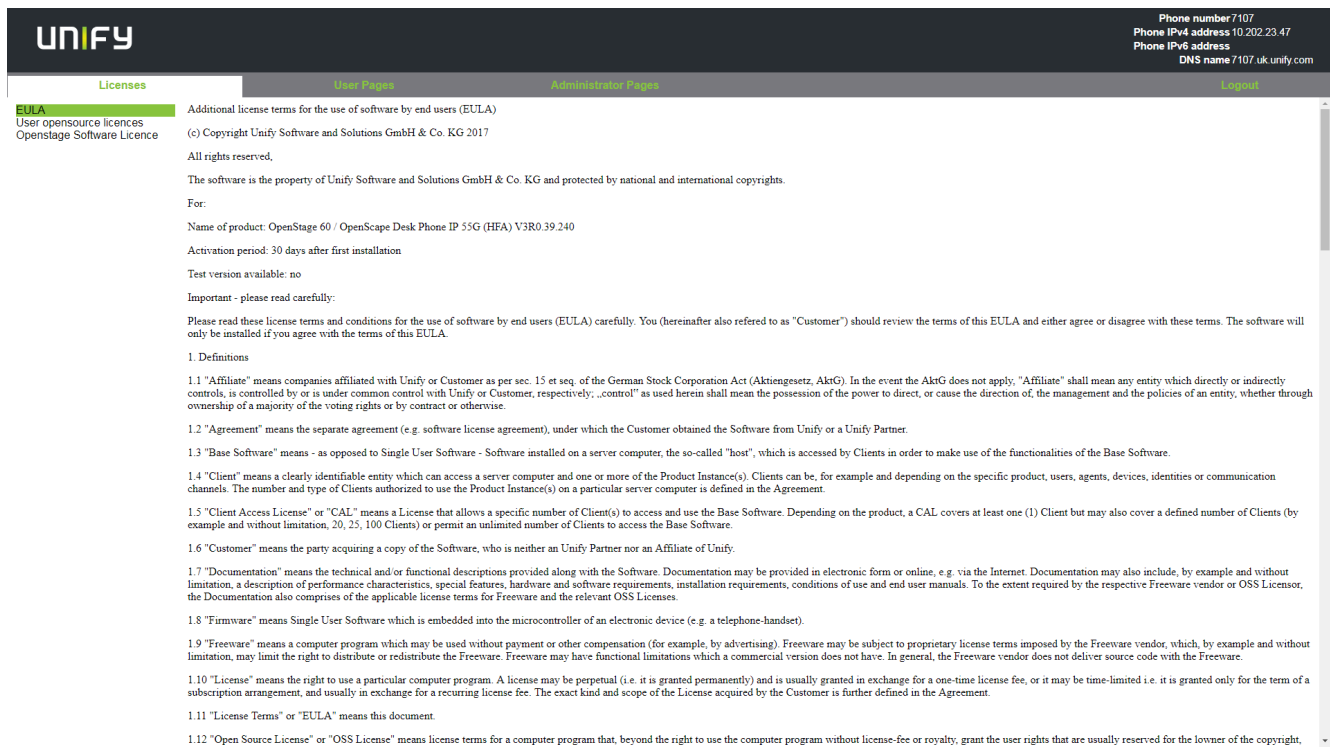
unify

Phone number 7107
Phone IPv4 address 10.202.23.47
Phone IPv6 address
DNS name 7107.uk.unify.com

Licenses | User Pages | Administrator Pages | Logout

EULA
User opensource licences
Openstage Software Licence

Additional license terms for the use of software by end users (EULA)

(c) Copyright Unify Software and Solutions GmbH & Co. KG 2017

All rights reserved,

The software is the property of Unify Software and Solutions GmbH & Co. KG and protected by national and international copyrights.

For:

Name of product: OpenStage 60 / OpenScape Desk Phone IP 55G (HFA) V3R0.39.240

Activation period: 30 days after first installation

Test version available: no

Important - please read carefully:

Please read these license terms and conditions for the use of software by end users (EULA) carefully. You (hereinafter also refered to as "Customer") should review the terms of this EULA and either agree or disagree with these terms. The software will only be installed if you agree with the terms of this EULA.

1. Definitions

1.1 "Affiliate" means companies affiliated with Unify or Customer as per sec. 15 et seq. of the German Stock Corporation Act (Aktiengesetz, AktG). In the event the AktG does not apply, "Affiliate" shall mean any entity which directly or indirectly controls, is controlled by or is under common control with Unify or Customer, respectively; „control" as used herein shall mean the possession of the power to direct, or cause the direction of, the management and the policies of an entity, whether through ownership of a majority of the voting rights or by contract or otherwise.

1.2 "Agreement" means the separate agreement (e.g. software license agreement), under which the Customer obtained the Software from Unify or a Unify Partner.

1.3 "Base Software" means - as opposed to Single User Software - Software installed on a server computer, the so-called "host", which is accessed by Clients in order to make use of the functionalities of the Base Software.

1.4 "Client" means a clearly identifiable entity which can access a server computer and one or more of the Product Instance(s). Clients can be, for example and depending on the specific product, users, agents, devices, identities or communication channels. The number and type of Clients authorized to use the Product Instance(s) on a particular server computer is defined in the Agreement.

1.5 "Client Access License" or "CAL" means a License that allows a specific number of Client(s) to access and use the Base Software. Depending on the product, a CAL covers at least one (1) Client but may also cover a defined number of Clients (by example and without limitation, 20, 25, 100 Clients) or permit an unlimited number of Clients to access the Base Software.

1.6 "Customer" means the party acquiring a copy of the Software, who is neither an Unify Partner nor an Affiliate of Unify.

1.7 "Documentation" means the technical and/or functional descriptions provided along with the Software. Documentation may be provided in electronic form or online, e.g. via the Internet. Documentation may also include, by example and without limitation, a description of performance characteristics, special features, hardware and software requirements, installation requirements, conditions of use and end user manuals. To the extent required by the respective Freeware vendor or OSS Licensor, the Documentation also comprises of the applicable license terms for Freeware and the relevant OSS Licenses.

1.8 "Firmware" means Single User Software which is embedded into the microcontroller of an electronic device (e.g. a telephone-handset).

1.9 "Freeware" means a computer program which may be used without payment or other compensation (for example, by advertising). Freeware may be subject to proprietary license terms imposed by the Freeware vendor, which, by example and without limitation, may limit the right to distribute or redistribute the Freeware. Freeware may have functional limitations which a commercial version does not have. In general, the Freeware vendor does not deliver source code with the Freeware.

1.10 "License" means the right to use a particular computer program. A license may be perpetual (i.e. it is granted permanently) and is usually granted in exchange for a one-time license fee, or it may be time-limited i.e. it is granted only for the term of a subscription arrangement, and usually in exchange for a recurring license fee. The exact kind and scope of the License acquired by the Customer is further defined in the Agreement.

1.11 "License Terms" or "EULA" means this document.

1.12 "Open Source License" or "OSS License" means license terms for a computer program that, beyond the right to use the computer program without license-fee or royalty, grant the user rights that are usually reserved for the lowner of the copyright,